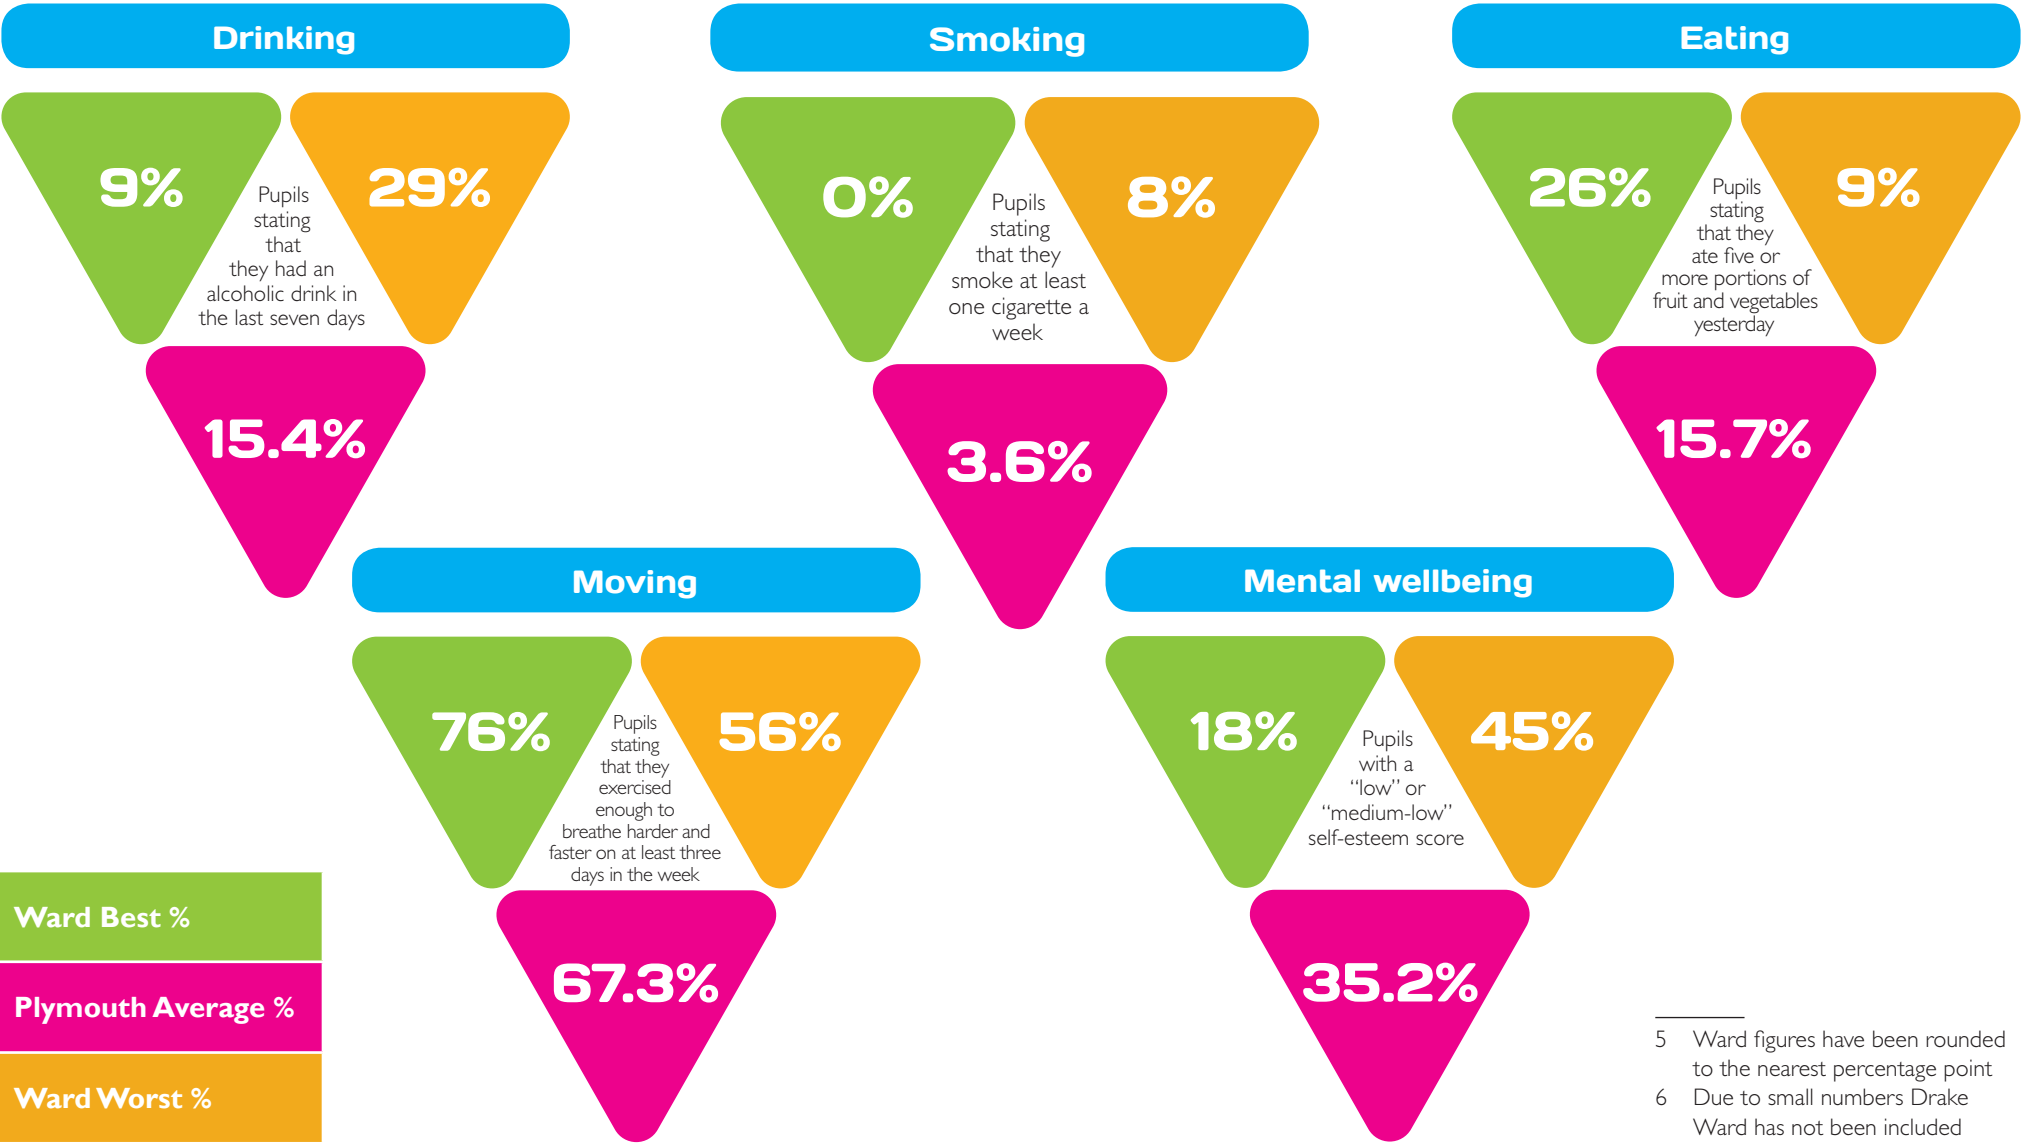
Drinking

9%

Pupils stating that they had an alcoholic drink in the last seven days

29%

15.4%

Smoking

0%

Pupils stating that they smoke at least one cigarette a week

8%

3.6%

Eating

26%

Pupils stating that they ate five or more portions of fruit and vegetables yesterday

9%

15.7%

Moving

76%

Pupils stating that they exercised enough to breathe harder and faster on at least three days in the week

56%

67.3%

Mental wellbeing

18%

Pupils with a "low" or "medium-low" self-esteem score

45%

35.2%

Ward Best %

Plymouth Average %

Ward Worst %

5 Ward figures have been rounded to the nearest percentage point
6 Due to small numbers Drake Ward has not been included